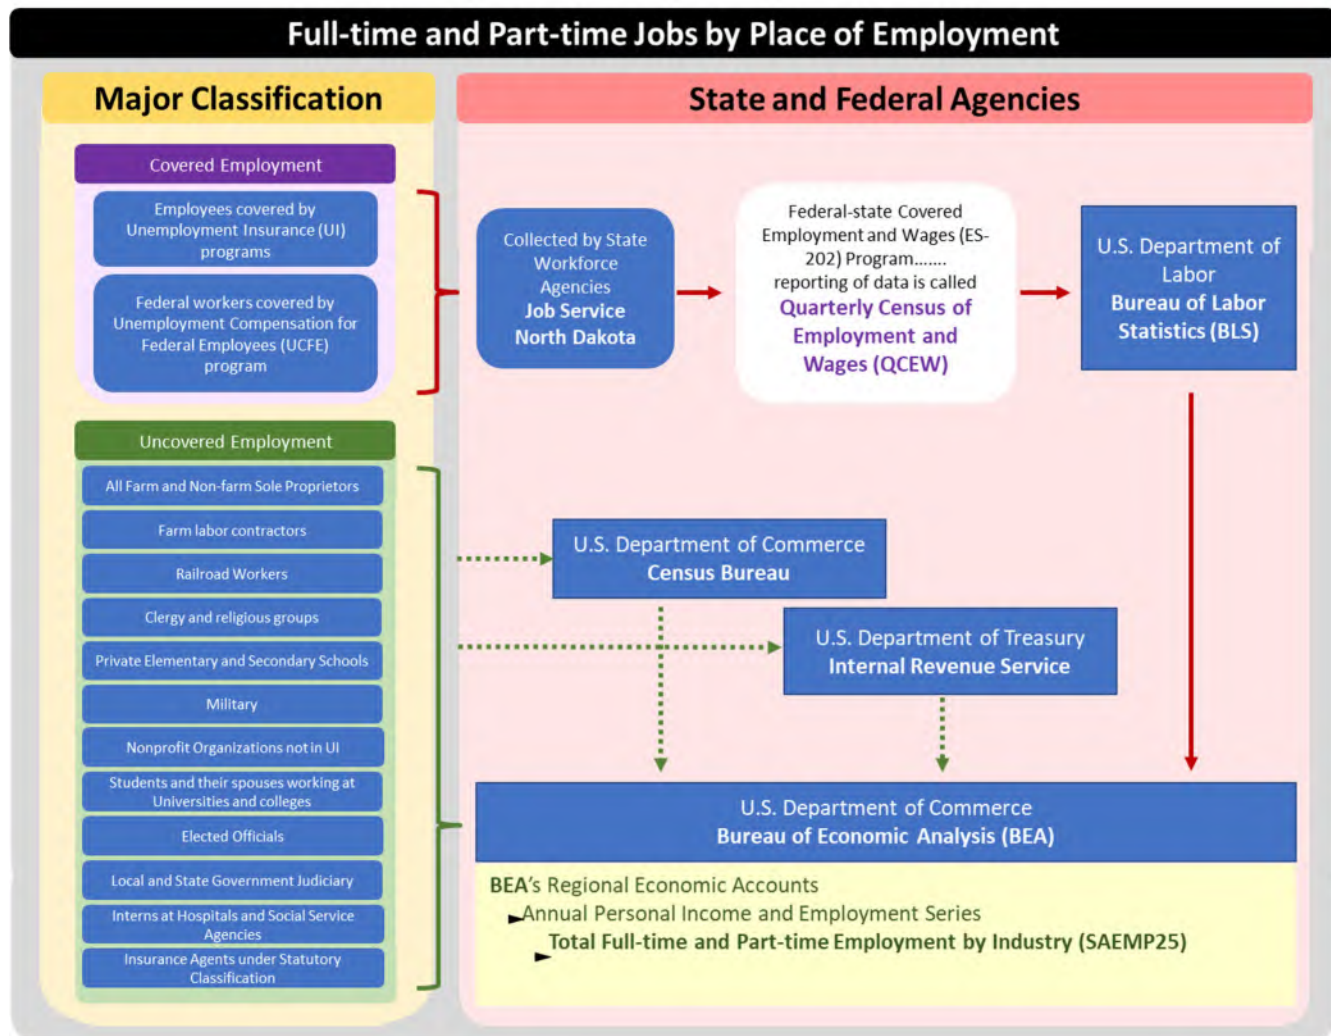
Full-time and Part-time Jobs by Place of Employment

Major Classification

Covered Employment

Employees covered by Unemployment Insurance (UI) programs

Federal workers covered by Unemployment Compensation for Federal Employees (UCFE) program

Uncovered Employment

All Farm and Non-farm Sole Proprietors

Farm labor contractors

Railroad Workers

Clergy and religious groups

Private Elementary and Secondary Schools

Military

Nonprofit Organizations not in UI

Students and their spouses working at Universities and colleges

Elected Officials

Local and State Government Judiciary

Interns at Hospitals and Social Service Agencies

Insurance Agents under Statutory Classification

State and Federal Agencies

Collected by State Workforce Agencies
Job Service North Dakota

Federal-state Covered Employment and Wages (ES-202) Program....... reporting of data is called
Quarterly Census of Employment and Wages (QCEW)

U.S. Department of Labor
Bureau of Labor Statistics (BLS)

U.S. Department of Commerce
Census Bureau

U.S. Department of Treasury
Internal Revenue Service

U.S. Department of Commerce
Bureau of Economic Analysis (BEA)

BEA's Regional Economic Accounts
Annual Personal Income and Employment Series
Total Full-time and Part-time Employment by Industry (SAEMP25)